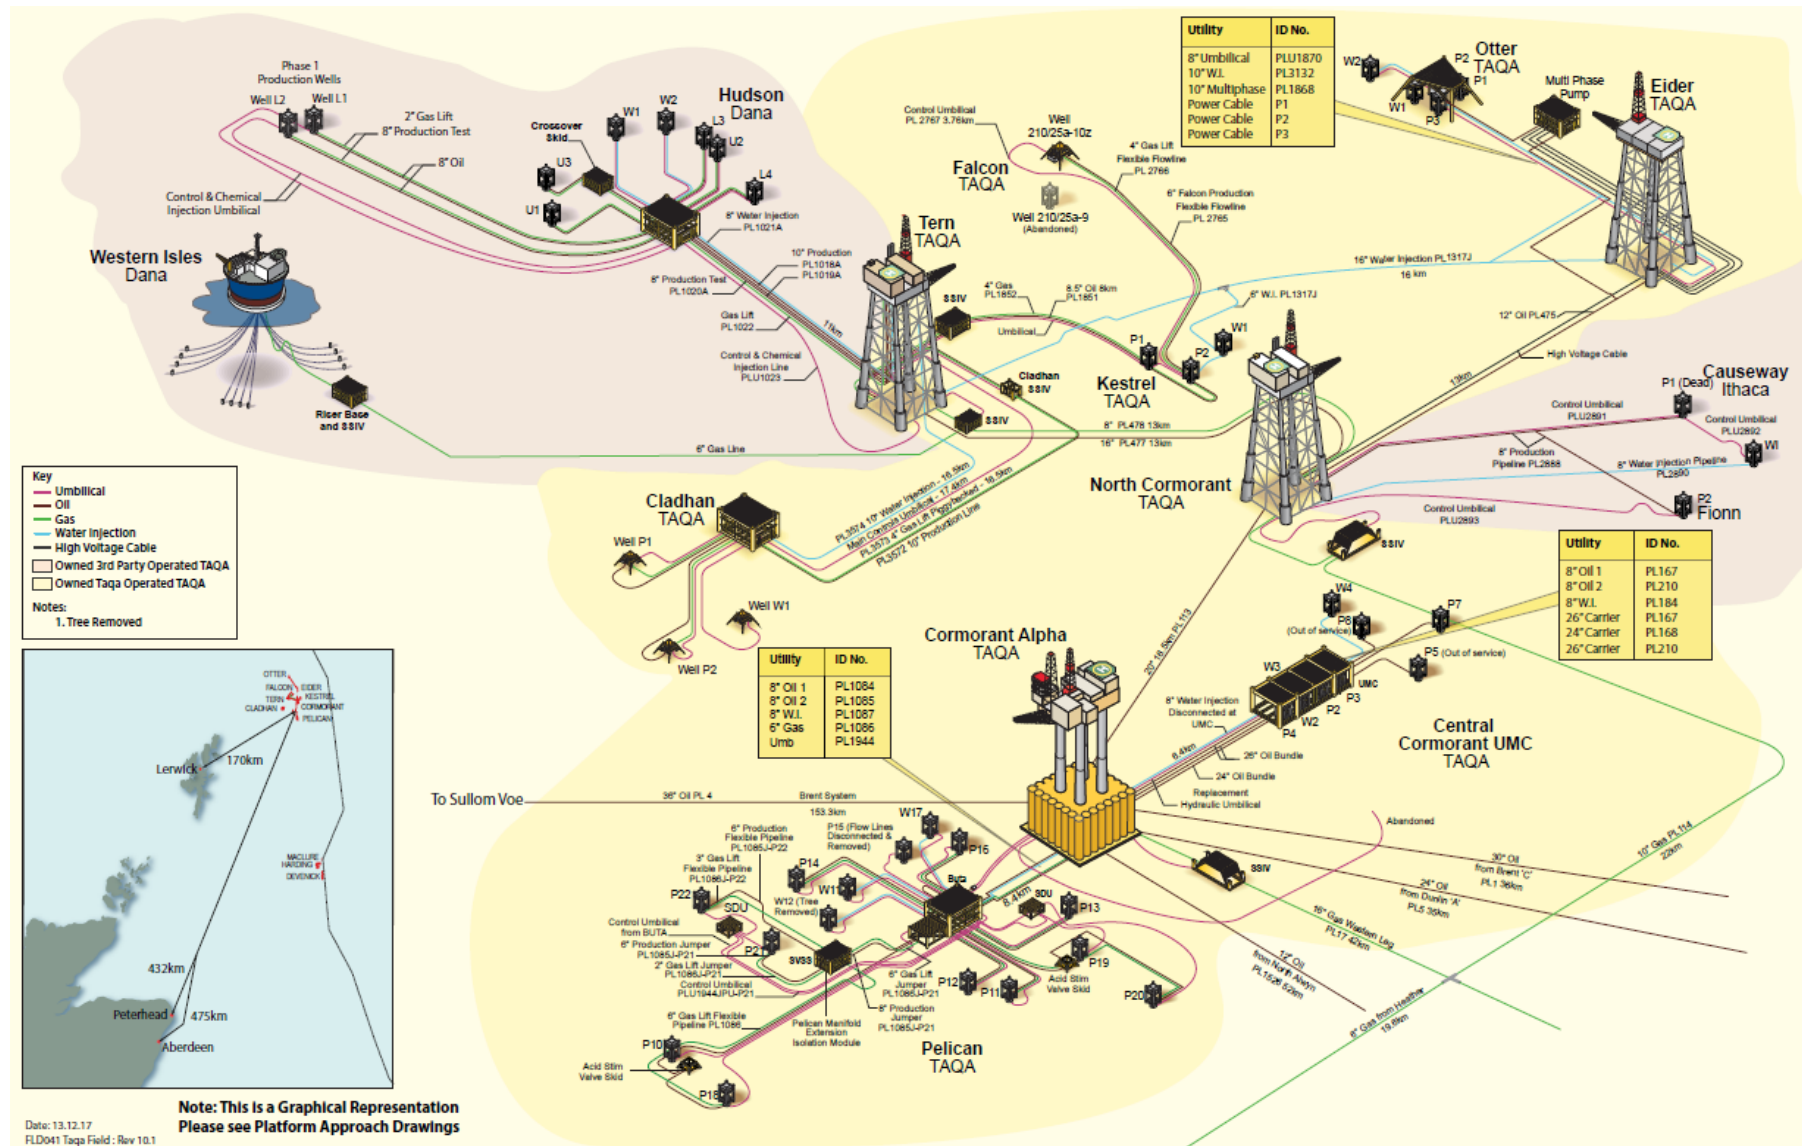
| Utility | ID No. |
|---|---|
| 8" Umbilical | PLU1870 |
| 10" W.I. | PL3132 |
| 10" Multiphase | PL1868 |
| Power Cable | P1 |
| Power Cable | P2 |
| Power Cable | P3 |

Otter TAQA
W2 P2 P1 W1 P3

Multi Phase Pump

Eider TAQA

Phase 1 Production Wells
Well L2 Well L1
2" Gas Lift
8" Production Test
8" Oil
Control & Chemical Injection Umbilical

Hudson Dana
Crossover Skid
W1 W2 L3 U2 U3 L4 U1
8" Water Injection PL1021A
10" Production PL1018A PL1019A
8" Production Test PL1020A
Gas Lift PL1022
Control & Chemical Injection Line PLU1023
11km

Western Isles Dana

Riser Base and SSIV

Control Umbilical PL 2767 3.76km
Well 210/25a-10z
Falcon TAQA
Well 210/25a-9 (Abandoned)
4" Gas Lift Flexible Flowline PL 2766
6" Falcon Production Flexible Flowline PL 2765

Tern TAQA
SSIV
4" Gas PL1852
8.5" Oil 8km PL1851
Umbilical
8" W.I. PL1317J
16" Water Injection PL1317J 16 km
12" Oil PL475
High Voltage Cable
13km

P1 P2 W1
Cladhan SSIV
Kestrel TAQA
SSIV
8" PL478 13km
16" PL477 13km
6" Gas Line

North Cormorant TAQA

Causeway Ithaca
P1 (Dead)
Control Umbilical PLU2891
Control Umbilical PLU2892
WI
8" Production Pipeline PL2888
8" Water Injection Pipeline PL2890
P2 Fionn
Control Umbilical PLU2893
SSIV

Key
Umbilical
Oil
Gas
Water Injection
High Voltage Cable
Owned 3rd Party Operated TAQA
Owned Taqa Operated TAQA

Notes:
1. Tree Removed

Cladhan TAQA
Well P1
PL3574 10" Water Injection - 16.5km
Main Controls Umbilical - 17.4km
PL3573 4" Gas Lift Piggybacked - 16.5km
PL3572 10" Production Line
Well W1
Well P2

| Utility | ID No. |
|---|---|
| 8" Oil 1 | PL167 |
| 8" Oil 2 | PL210 |
| 8" W.I. | PL184 |
| 26" Carrier | PL167 |
| 24" Carrier | PL168 |
| 26" Carrier | PL210 |

W4 P6 (Out of service) P7 P5 (Out of service)
Cormorant Alpha TAQA
20" 16.5km PL113

| Utility | ID No. |
|---|---|
| 8" Oil 1 | PL1084 |
| 8" Oil 2 | PL1085 |
| 8" W.I. | PL1087 |
| 6" Gas | PL1086 |
| Umb | PL1944 |

W3 UMC P3 P2 W2 P4
8" Water Injection Disconnected at UMC
6.4km
26" Oil Bundle
24" Oil Bundle
Replacement Hydraulic Umbilical
Central Cormorant UMC TAQA

OTTER FALCON EIDER KESTREL TERN CORMORANT CLADHAN PELICAN
Lerwick 170km
MACLURE HARDING DEVENICK
432km
Peterhead 475km
Aberdeen

To Sullom Voe
36" Oil PL 4
Brent System 153.3km
W17
6" Production Flexible Pipeline PL1085J-P22
P15 (Flow Lines Disconnected & Removed)
P16
3" Gas Lift Flexible Pipeline PL1086J-P22
P14
W11
Buta
P22
W12 (Tree Removed)
SDU
8.4km
SDU
P13
Control Umbilical from BUTA
6" Production Jumper PL1085J-P21
2" Gas Lift Jumper PL1086J-P21
Control Umbilical PLU1944JPU-P21
P21
SVSS
6" Gas Lift Jumper PL1086J-P21
P12
P11
P19
Acid Stim Valve Skid
P20
8" Production Jumper PL1085J-P21
6" Gas Lift Flexible Pipeline PL1086
Pelican Manifold Extension Isolation Module
P10
Acid Stim Valve Skid
P18
Pelican TAQA

Abandoned
SSIV
30" Oil from Brent 'C' PL1 36km
24" Oil from Dunlin 'A' PL5 35km
16" Gas Western Leg PL17 42km
12" Oil from North Alwyn PL1526 52km
8" Gas from Heather 19.8km
10" Gas PL114 22km

Note: This is a Graphical Representation
Please see Platform Approach Drawings

Date: 13.12.17
FLD041 Taqa Field : Rev 10.1